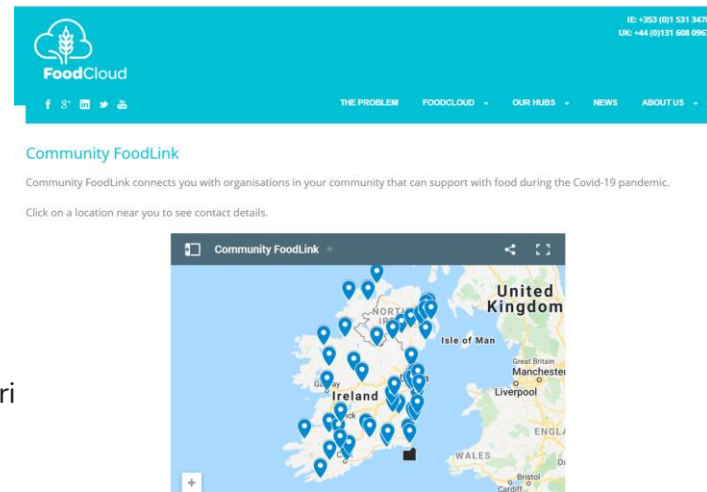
FoodCloud

IE: +353 (0)1 531 347
UK: +44 (0)131 608 096

THE PROBLEM FOODCLOUD OUR HUBS NEWS ABOUT US

Community FoodLink

Community FoodLink connects you with organisations in your community that can support with food during the Covid-19 pandemic.

Click on a location near you to see contact details.

Community FoodLink

United Kingdom
NORTH IRE
Isle of Man
Great Britain
Manchester
Liverpool
Galway
Ireland
ENGLA
WALES
Bristol
Cardiff

+

ri